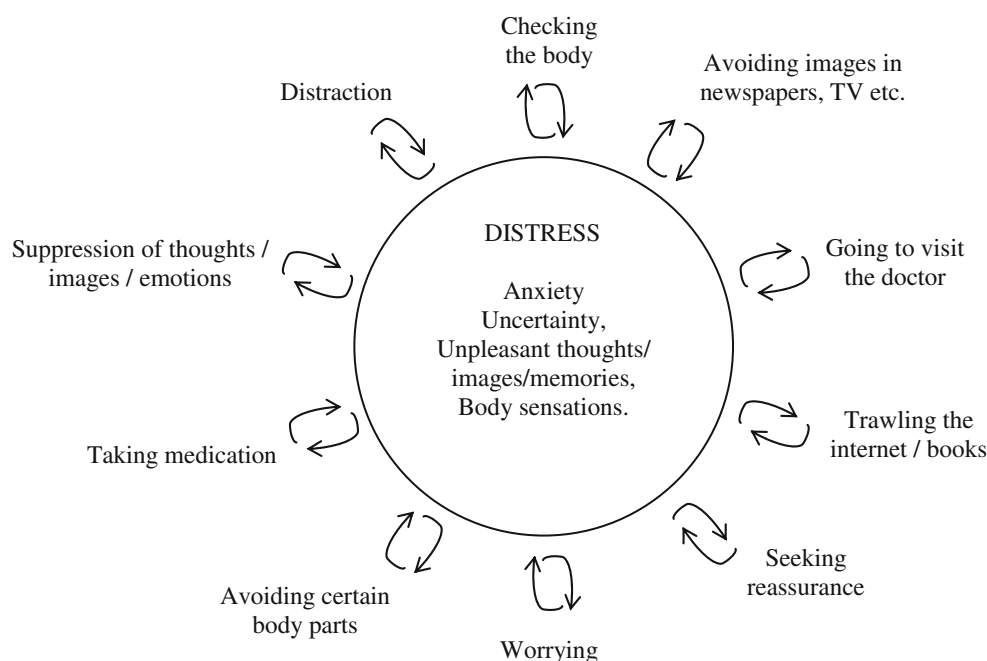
Checking the body

Avoiding images in newspapers, TV etc.

Distraction

DISTRESS

Anxiety
Uncertainty,
Unpleasant thoughts/ images/memories,
Body sensations.

Suppression of thoughts / images / emotions

Going to visit the doctor

Trawling the internet / books

Taking medication

Seeking reassurance

Avoiding certain body parts

Worrying